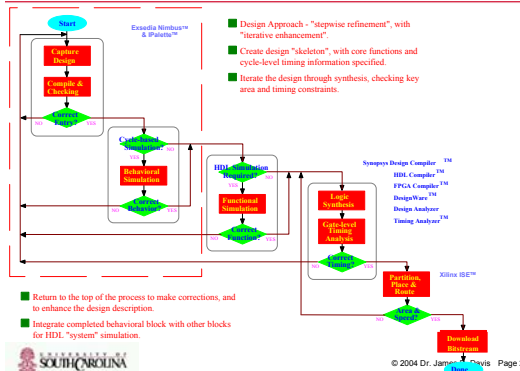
Start

Exsedia Nimbus™ & IPalette™

Capture Design

Compile & Checking

Correct Entry?

NO

YES

Design Approach - "stepwise refinement", with "iterative enhancement".

Create design "skeleton", with core functions and cycle-level timing information specified.

Iterate the design through synthesis, checking key area and timing constraints.

Cycle-based Simulation?

NO

YES

Behavioral Simulation

Correct Behavior?

NO

YES

HDL Simulation Required?

NO

YES

Functional Simulation

Correct Function?

NO

YES

Synopsys Design Compiler ™

HDL Compiler ™

FPGA Compiler ™

DesignWare ™

Design Analyzer

Timing Analyzer ™

Logic Synthesis

Gate-level Timing Analysis

Correct Timing?

NO

YES

Xilinx ISE™

Partition, Place & Route

Area & Speed?

NO

YES

Download Bitstream

Done

Return to the top of the process to make corrections, and to enhance the design description.

Integrate completed behavioral block with other blocks for HDL "system" simulation.

UNIVERSITY OF SOUTH CAROLINA

© 2004 Dr. James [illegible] Davis Page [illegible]